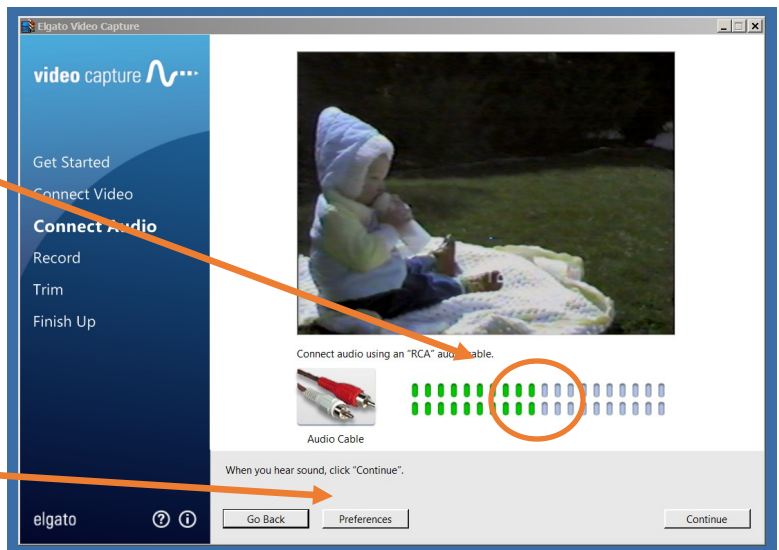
Elgato Video Capture

video capture

Get Started
Connect Video
Connect Audio
Record
Trim
Finish Up

Connect audio using an "RCA" audio cable.

Audio Cable

When you hear sound, click "Continue".

elgato

Go Back
Preferences
Continue